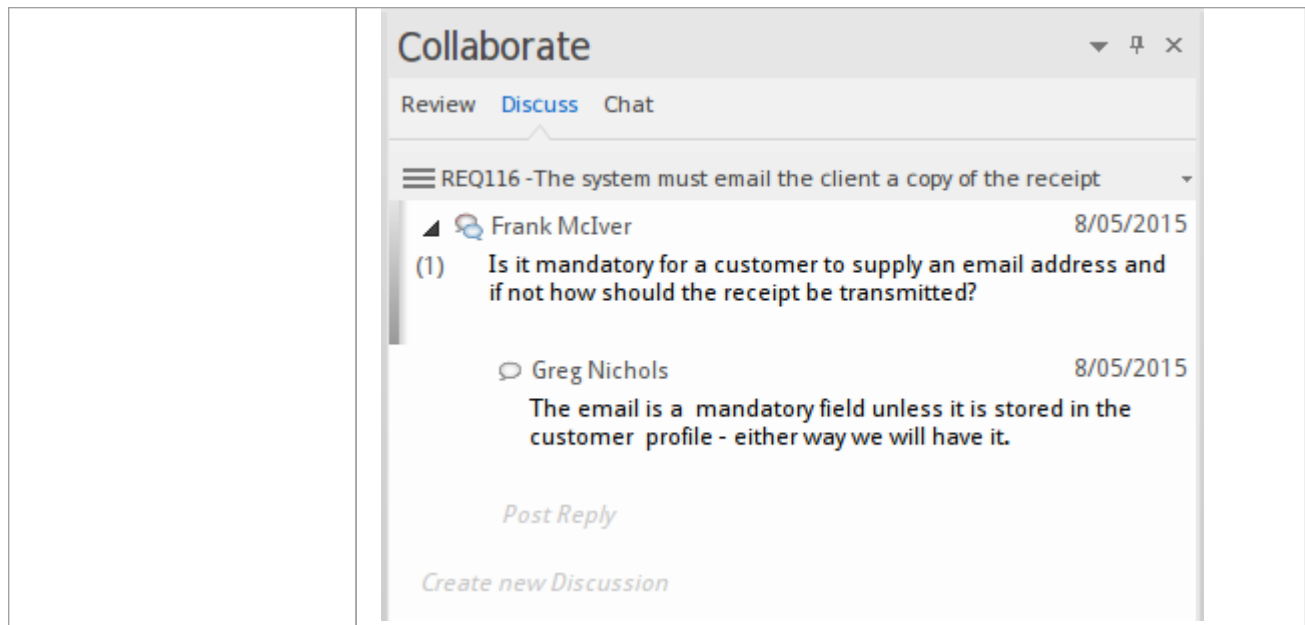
Collaborate

Review Discuss Chat

REQ116 -The system must email the client a copy of the receipt

Frank McIver 8/05/2015

(1) Is it mandatory for a customer to supply an email address and if not how should the receipt be transmitted?

Greg Nichols 8/05/2015

The email is a mandatory field unless it is stored in the customer profile - either way we will have it.

Post Reply

Create new Discussion